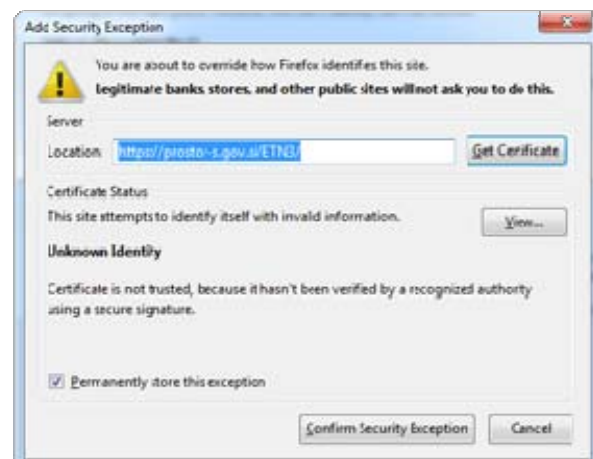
Add Security Exception

You are about to override how Firefox identifies this site.
Legitimate banks, stores, and other public sites will not ask you to do this.

Server

Location: https://prostor-s.gov.si/ETN3/

Get Certificate

Certificate Status

This site attempts to identify itself with invalid information.

View...

Unknown Identity

Certificate is not trusted, because it hasn't been verified by a recognized authority using a secure signature.

Permanently store this exception

Confirm Security Exception

Cancel